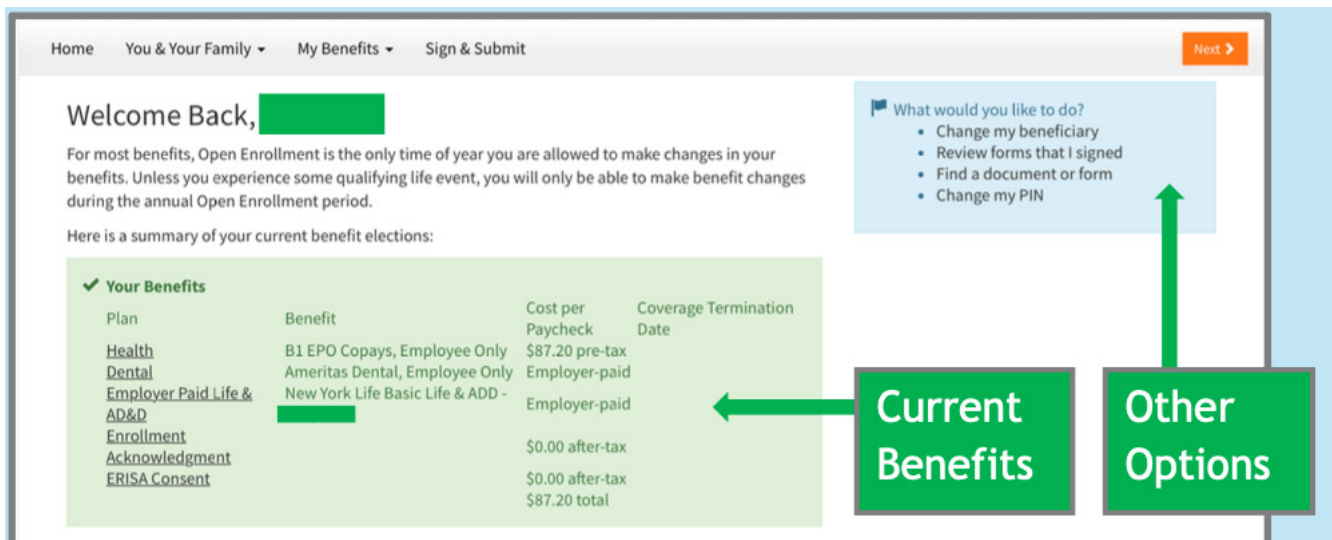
Home You & Your Family ▾ My Benefits ▾ Sign & Submit

Next ›

Welcome Back,

For most benefits, Open Enrollment is the only time of year you are allowed to make changes in your benefits. Unless you experience some qualifying life event, you will only be able to make benefit changes during the annual Open Enrollment period.

Here is a summary of your current benefit elections:

✔ Your Benefits

| Plan | Benefit | Cost per Paycheck | Coverage Termination Date |
|---|---|---|---|
| Health | B1 EPO Copays, Employee Only | \$87.20 pre-tax | |
| Dental | Ameritas Dental, Employee Only | Employer-paid | |
| Employer Paid Life & AD&D | New York Life Basic Life & ADD - | Employer-paid | |
| Enrollment Acknowledgment | | \$0.00 after-tax | |
| ERISA Consent | | \$0.00 after-tax | |
| | | \$87.20 total | |

What would you like to do?
• Change my beneficiary
• Review forms that I signed
• Find a document or form
• Change my PIN

Current Benefits

Other Options